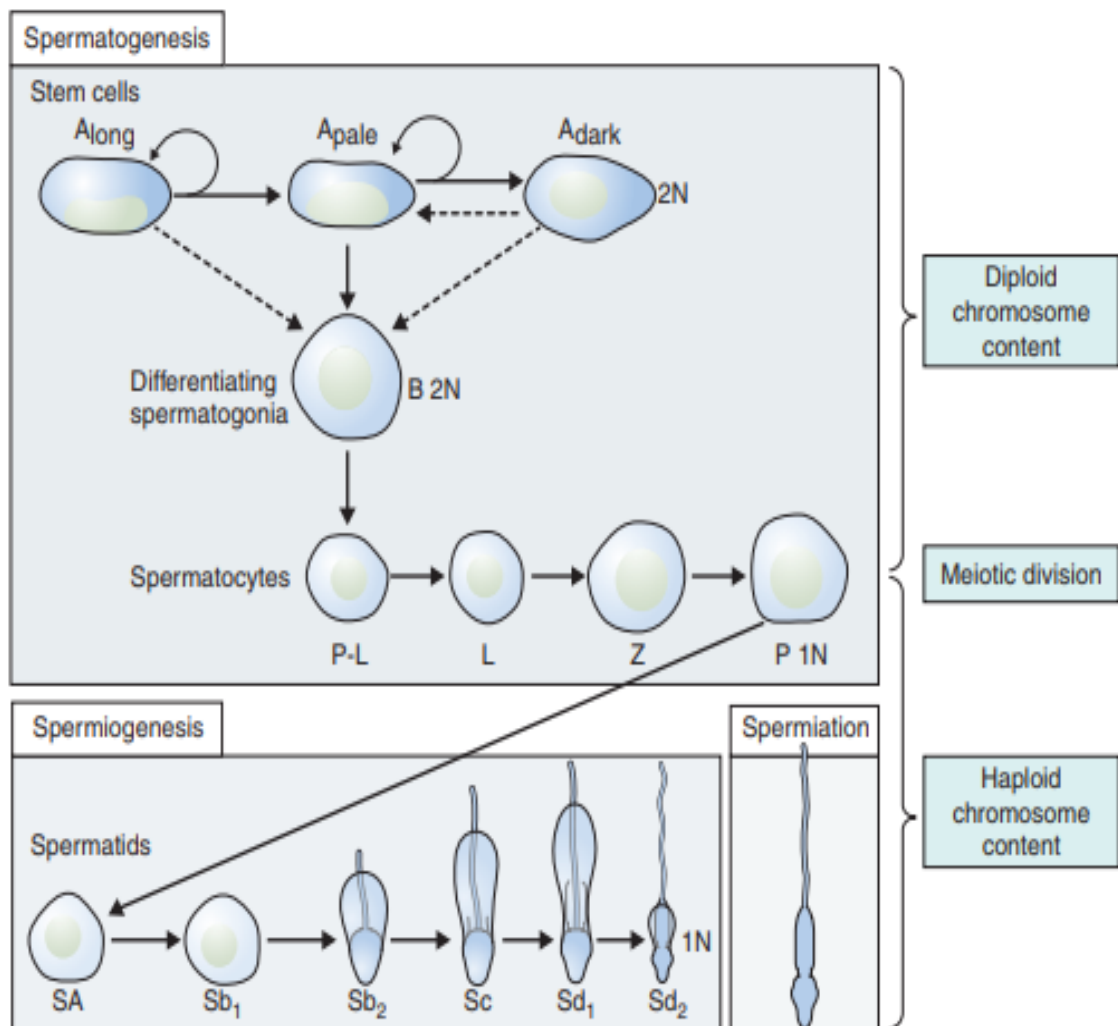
Spermatogenesis

Stem cells

$A_{long}$

$A_{pale}$

$A_{dark}$

2N

Differentiating spermatogonia

B 2N

Spermatocytes

P-L

L

Z

P 1N

Diploid chromosome content

Meiotic division

Haploid chromosome content

Spermiogenesis

Spermiation

Spermatids

1N

SA

$Sb_1$

$Sb_2$

Sc

$Sd_1$

$Sd_2$